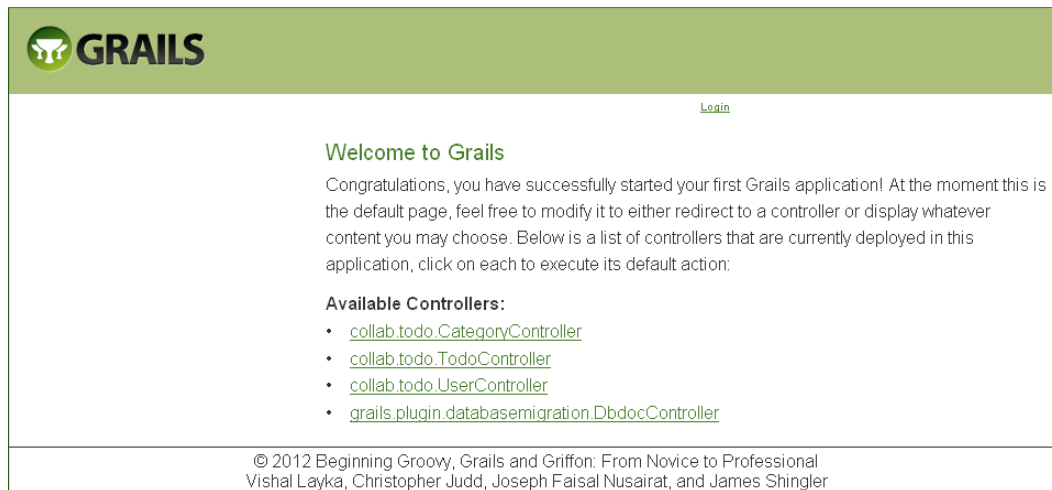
GRAILS

Login

Welcome to Grails

Congratulations, you have successfully started your first Grails application! At the moment this is the default page, feel free to modify it to either redirect to a controller or display whatever content you may choose. Below is a list of controllers that are currently deployed in this application, click on each to execute its default action:

Available Controllers:

- collab.todo.CategoryController
- collab.todo.TodoController
- collab.todo.UserController
- grails.plugin.databasemigration.DbdocController

© 2012 Beginning Groovy, Grails and Griffon: From Novice to Professional
Vishal Layka, Christopher Judd, Joseph Faisal Nusairat, and James Shingler